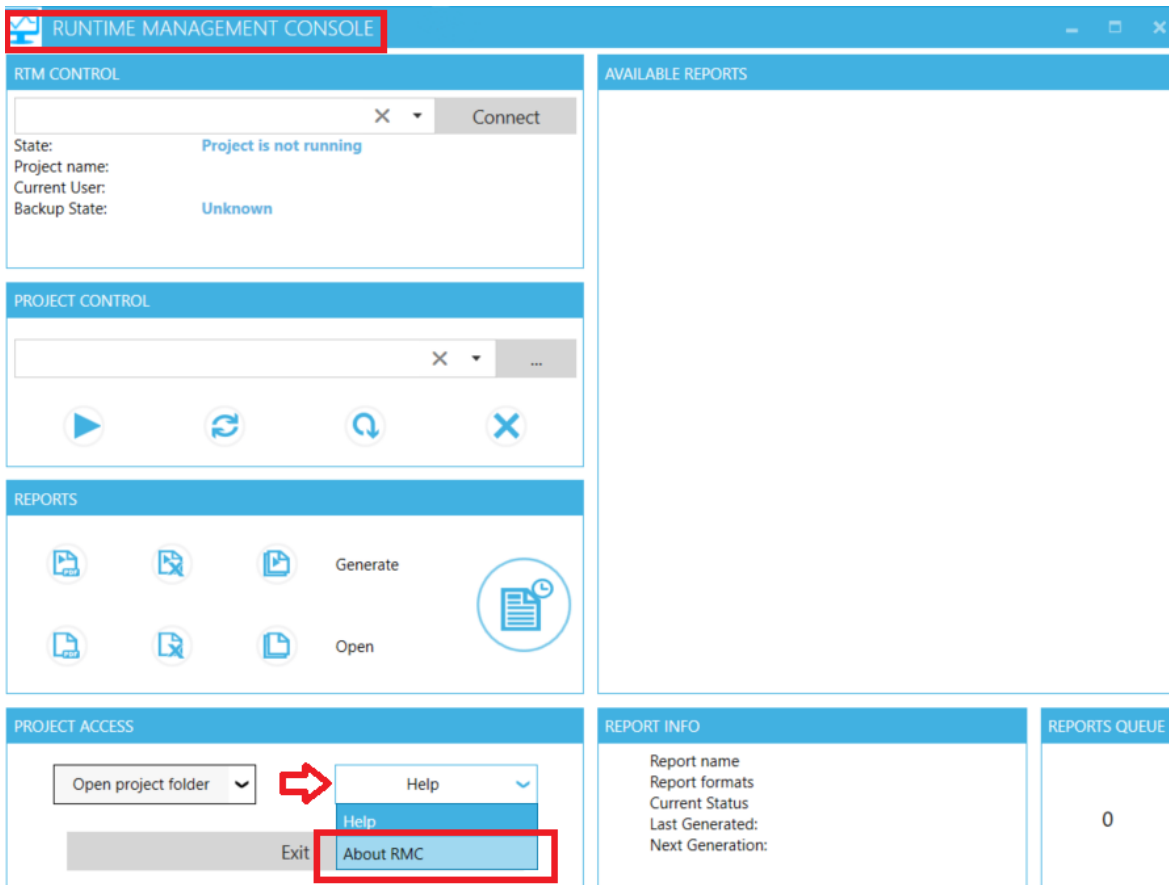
RUNTIME MANAGEMENT CONSOLE

RTM CONTROL

Connect

State: Project is not running
Project name:
Current User:
Backup State: Unknown

PROJECT CONTROL

...

REPORTS

Generate

Open

PROJECT ACCESS

Open project folder

Help

Help

About RMC

Exit

AVAILABLE REPORTS

REPORT INFO

Report name
Report formats
Current Status
Last Generated:
Next Generation:

REPORTS QUEUE

0